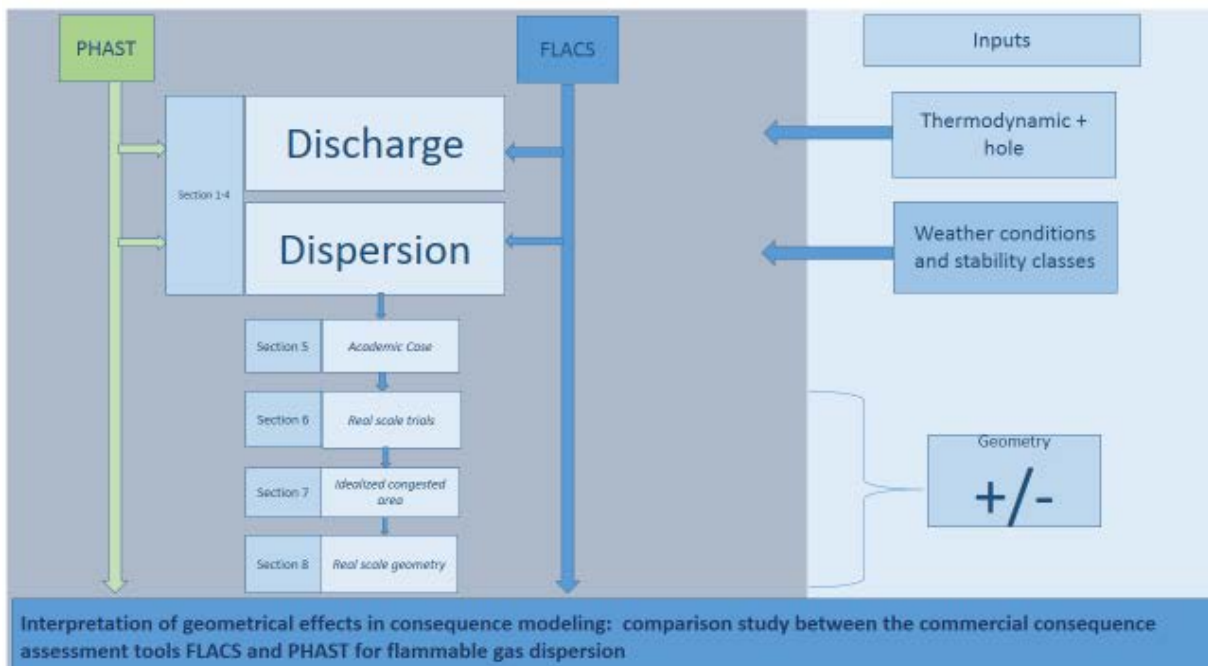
PHAST

FLACS

Inputs

Section 1-4

Discharge

Dispersion

Thermodynamic + hole

Weather conditions and stability classes

Section 5

Academic Case

Section 6

Real scale trials

Section 7

Idealized congested area

Section 8

Real scale geometry

Geometry

+/-

Interpretation of geometrical effects in consequence modeling: comparison study between the commercial consequence assessment tools FLACS and PHAST for flammable gas dispersion